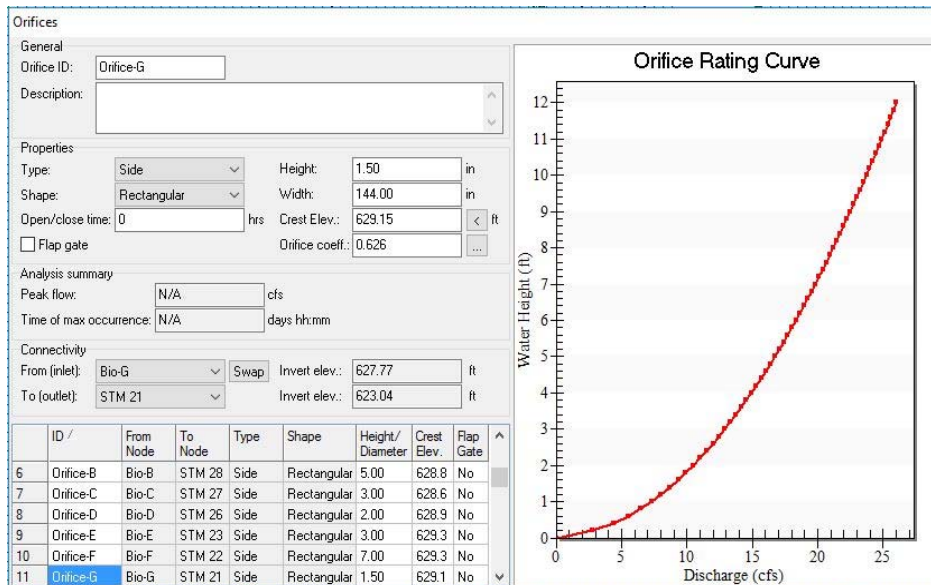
Orifices

General
Orifice ID: Orifice-G
Description:

Properties
Type: Side
Shape: Rectangular
Open/close time: 0 hrs
Flap gate
Height: 1.50 in
Width: 144.00 in
Crest Elev.: 629.15 < ft
Orifice coeff.: 0.626 ...

Analysis summary
Peak flow: N/A cfs
Time of max occurrence: N/A days hh:mm

Connectivity
From (inlet): Bio-G Swap
To (outlet): STM 21
Invert elev.: 627.77 ft
Invert elev.: 623.04 ft

| | ID | From Node | To Node | Type | Shape | Height/ Diameter | Crest Elev. | Flap Gate |
|---|---|---|---|---|---|---|---|---|
| 6 | Orifice-B | Bio-B | STM 28 | Side | Rectangular | 5.00 | 628.8 | No |
| 7 | Orifice-C | Bio-C | STM 27 | Side | Rectangular | 3.00 | 628.6 | No |
| 8 | Orifice-D | Bio-D | STM 26 | Side | Rectangular | 2.00 | 628.9 | No |
| 9 | Orifice-E | Bio-E | STM 23 | Side | Rectangular | 3.00 | 629.3 | No |
| 10 | Orifice-F | Bio-F | STM 22 | Side | Rectangular | 7.00 | 629.3 | No |
| 11 | Orifice-G | Bio-G | STM 21 | Side | Rectangular | 1.50 | 629.1 | No |

Orifice Rating Curve
Water Height (ft)
0 1 2 3 4 5 6 7 8 9 10 11 12
Discharge (cfs)
0 5 10 15 20 25